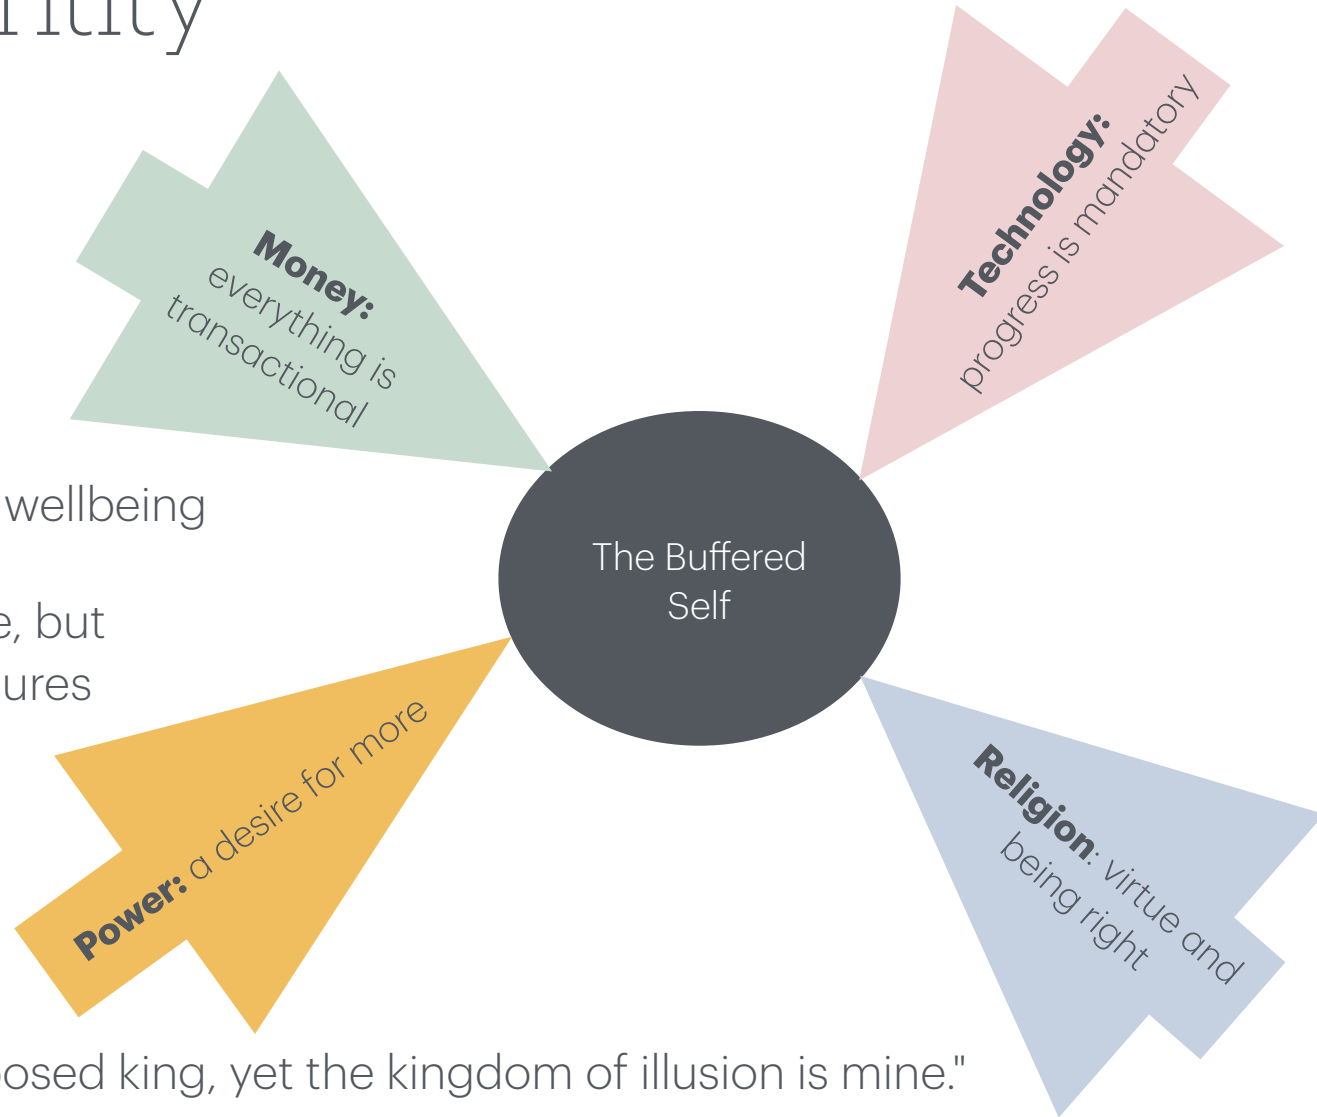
ility

Money: everything is transactional

Technology: progress is mandatory

wellbeing

e, but ures

The Buffered Self

Power: a desire for more

Religion: virtue and being right

osed king, yet the kingdom of illusion is mine."